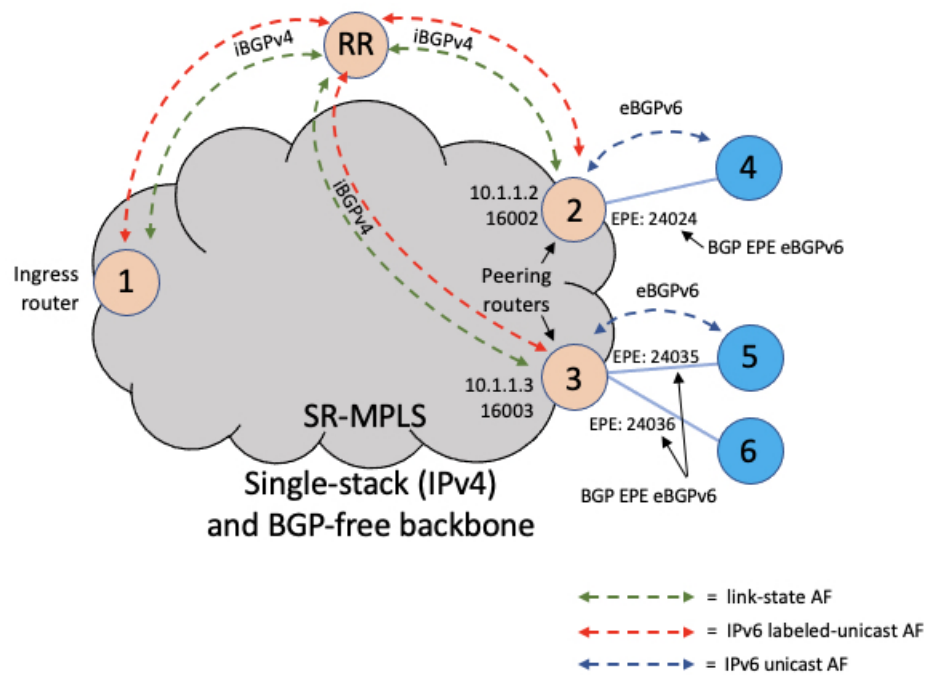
RR

iBGPv4

iBGPv4

eBGPv6

4

10.1.1.2
16002

2

EPE: 24024

BGP EPE eBGPv6

iBGPv4

Ingress router

1

Peering routers

eBGPv6

5

EPE: 24035

10.1.1.3
16003

3

EPE: 24036

6

SR-MPLS

BGP EPE eBGPv6

Single-stack (IPv4) and BGP-free backbone

= link-state AF

= IPv6 labeled-unicast AF

= IPv6 unicast AF